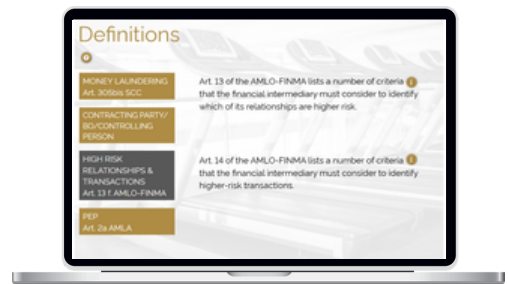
Definitions

MONEY LAUNDERING
Art. 305bis SCC

CONTRACTING PARTY/ BO/CONTROLLING PERSON

HIGH RISK RELATIONSHIPS & TRANSACTIONS
Art. 13 f. AMLO-FINMA

PEP
Art. 2a AMLA

Art. 13 of the AMLO-FINMA lists a number of criteria that the financial intermediary must consider to identify which of its relationships are higher risk.

Art. 14 of the AMLO-FINMA lists a number of criteria that the financial intermediary must consider to identify higher-risk transactions.